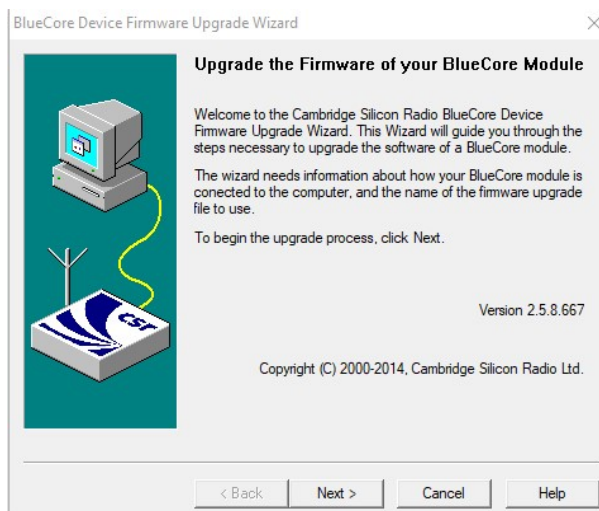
BlueCore Device Firmware Upgrade Wizard

×

Upgrade the Firmware of your BlueCore Module

Welcome to the Cambridge Silicon Radio BlueCore Device Firmware Upgrade Wizard. This Wizard will guide you through the steps necessary to upgrade the software of a BlueCore module.

The wizard needs information about how your BlueCore module is conected to the computer, and the name of the firmware upgrade file to use.

To begin the upgrade process, click Next.

Version 2.5.8.667

Copyright (C) 2000-2014, Cambridge Silicon Radio Ltd.

csr

< Back

Next >

Cancel

Help